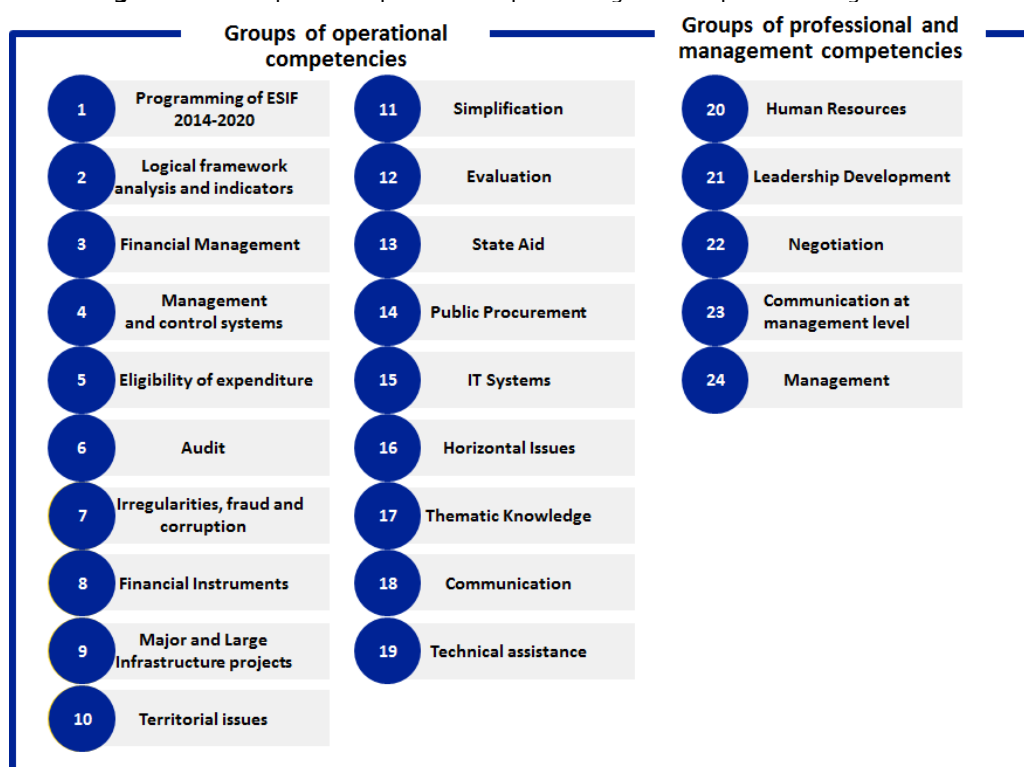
Groups of operational competencies

1 Programming of ESIF 2014-2020
2 Logical framework analysis and indicators
3 Financial Management
4 Management and control systems
5 Eligibility of expenditure
6 Audit
7 Irregularities, fraud and corruption
8 Financial Instruments
9 Major and Large Infrastructure projects
10 Territorial issues

11 Simplification
12 Evaluation
13 State Aid
14 Public Procurement
15 IT Systems
16 Horizontal Issues
17 Thematic Knowledge
18 Communication
19 Technical assistance

Groups of professional and management competencies

20 Human Resources
21 Leadership Development
22 Negotiation
23 Communication at management level
24 Management